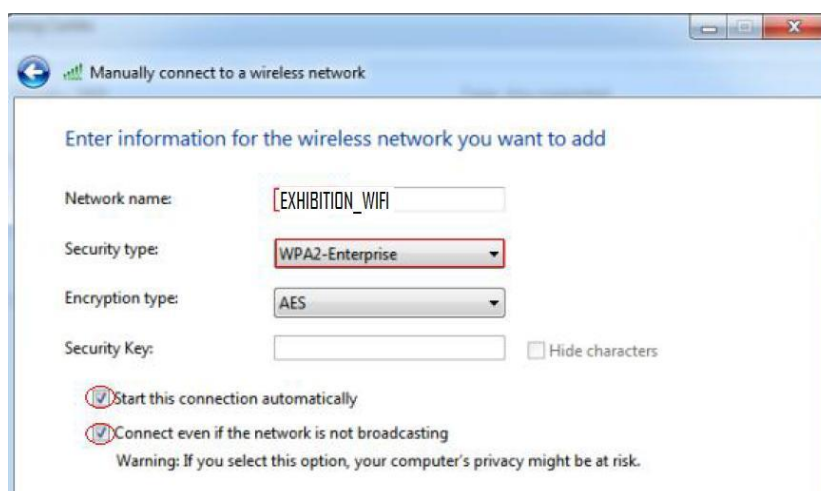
Manually connect to a wireless network

Enter information for the wireless network you want to add

Network name: EXHIBITION_WIFI

Security type: WPA2-Enterprise

Encryption type: AES

Security Key:

Hide characters

Start this connection automatically

Connect even if the network is not broadcasting

Warning: If you select this option, your computer's privacy might be at risk.